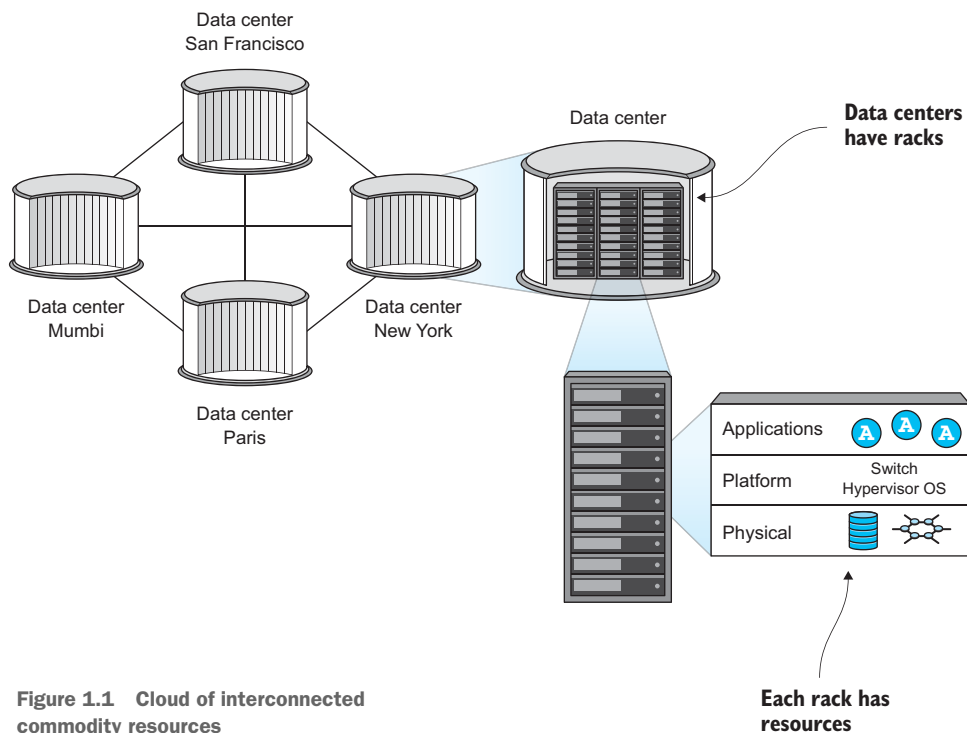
Data center
San Francisco

Data center

Data centers have racks

Data center
Mumbi

Data center
New York

Data center
Paris

Applications

A A A

Platform

Switch
Hypervisor OS

Physical

Figure 1.1 Cloud of interconnected commodity resources

Each rack has resources